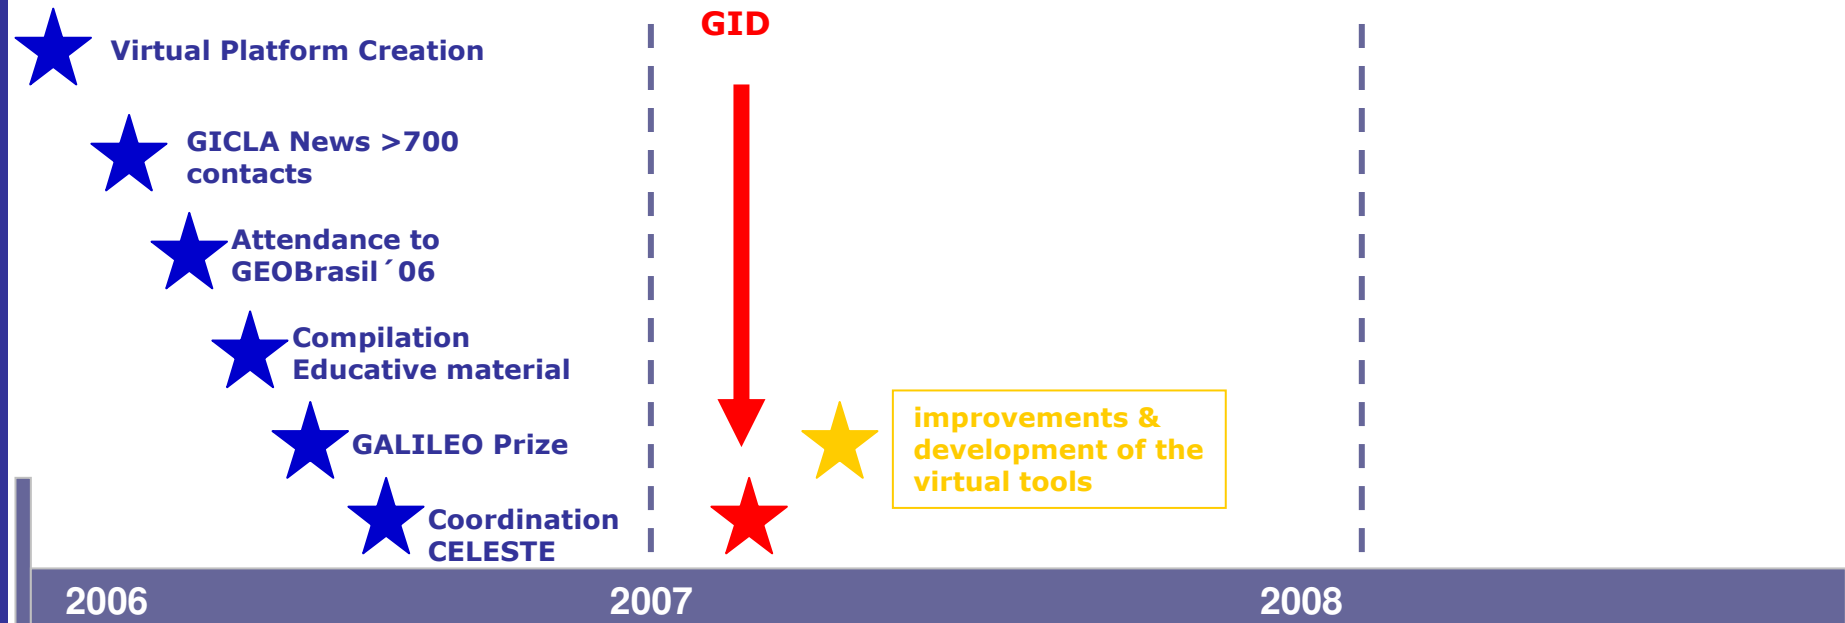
Virtual Platform Creation

GICLA News >700 contacts

Attendance to GEOBrasil´06

Compilation Educative material

GALILEO Prize

Coordination CELESTE

GID

improvements & development of the virtual tools

2006

2007

2008